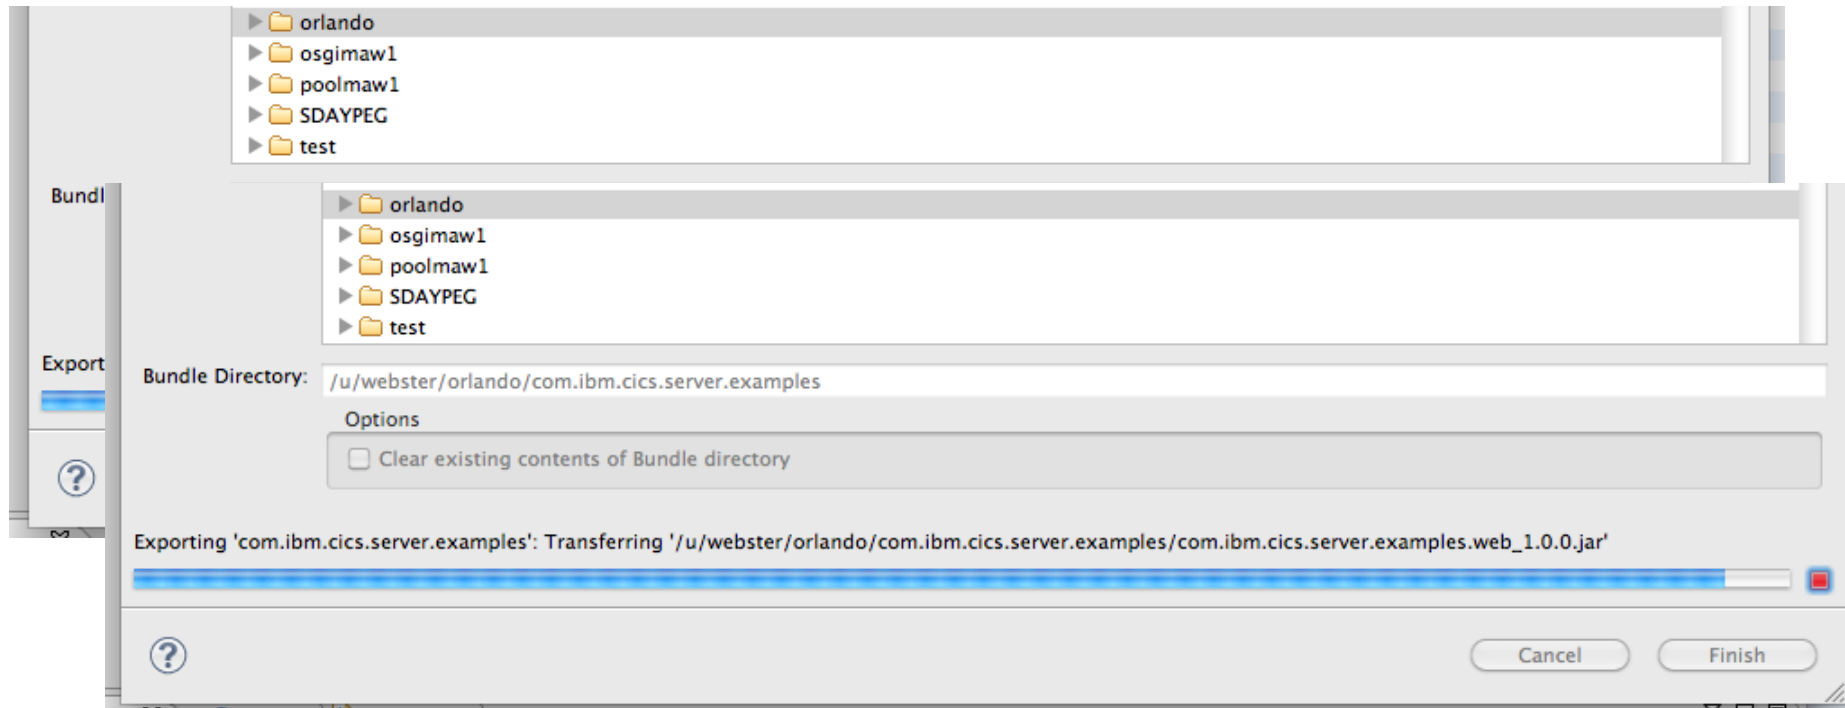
orlando
osgimaw1
poolmaw1
SDAYPEG
test

Bundl

Export

?

orlando
osgimaw1
poolmaw1
SDAYPEG
test

Bundle Directory: /u/webster/orlando/com.ibm.cics.server.examples

Options

Clear existing contents of Bundle directory

Exporting 'com.ibm.cics.server.examples': Transferring '/u/webster/orlando/com.ibm.cics.server.examples/com.ibm.cics.server.examples.web_1.0.0.jar'

?

Cancel

Finish